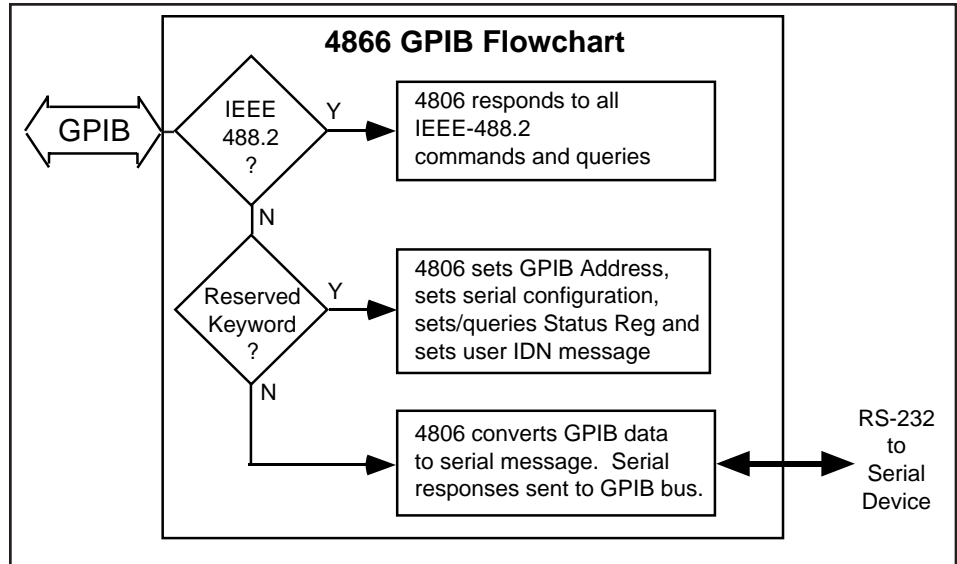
4866 GPIB Flowchart

GPIB

IEEE 488.2 ?

Y

4806 responds to all IEEE-488.2 commands and queries

N

Reserved Keyword ?

Y

4806 sets GPIB Address, sets serial configuration, sets/queries Status Reg and sets user IDN message

N

4806 converts GPIB data to serial message. Serial responses sent to GPIB bus.

RS-232 to Serial Device